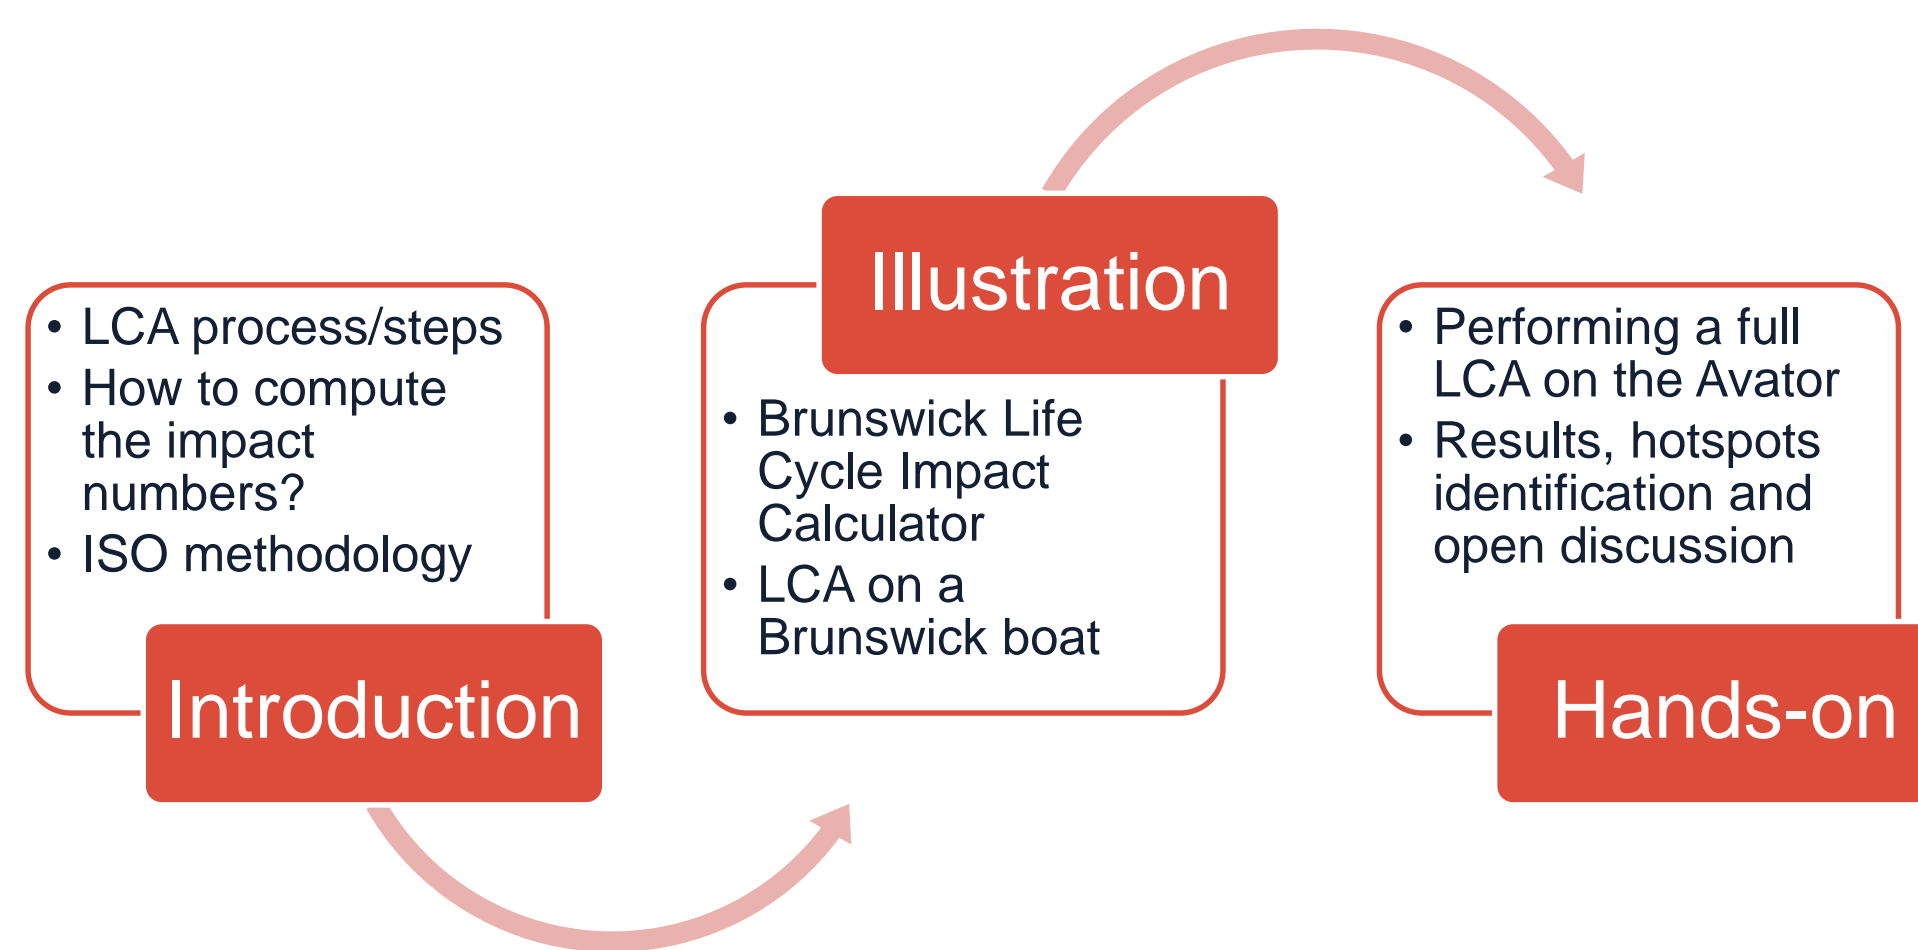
• LCA process/steps
• How to compute the impact numbers?
• ISO methodology

Introduction

Illustration

• Brunswick Life Cycle Impact Calculator
• LCA on a Brunswick boat

• Performing a full LCA on the Avator
• Results, hotspots identification and open discussion

Hands-on